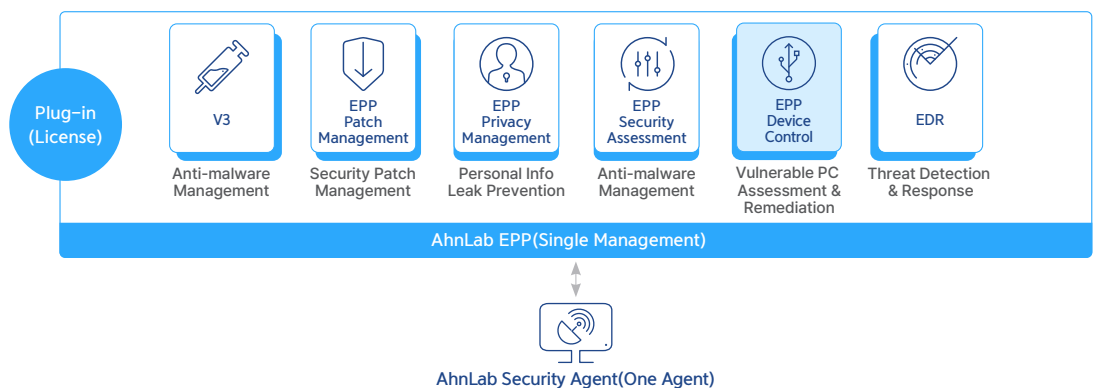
Plug-in
(License)

V3

Anti-malware
Management

EPP
Patch
Management

Security Patch
Management

EPP
Privacy
Management

Personal Info
Leak Prevention

EPP
Security
Assessment

Anti-malware
Management

EPP
Device
Control

Vulnerable PC
Assessment &
Remediation

EDR

Threat Detection
& Response

AhnLab EPP(Single Management)

AhnLab Security Agent(One Agent)